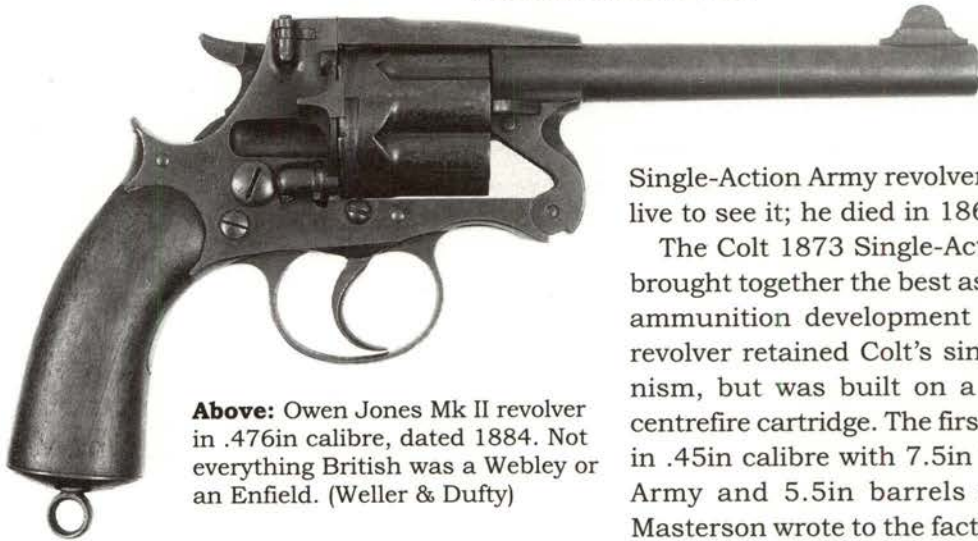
**Above:** Owen Jones Mk II revolver in .476in calibre, dated 1884. Not everything British was a Webley or an Enfield. (Weller & Dufty)

Single-Action Army revolver live to see it; he died in 186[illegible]

The Colt 1873 Single-Act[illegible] brought together the best as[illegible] ammunition development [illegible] revolver retained Colt's sin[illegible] nism, but was built on a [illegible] centrefire cartridge. The firs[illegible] in .45in calibre with 7.5in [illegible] Army and 5.5in barrels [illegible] Masterson wrote to the fact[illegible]